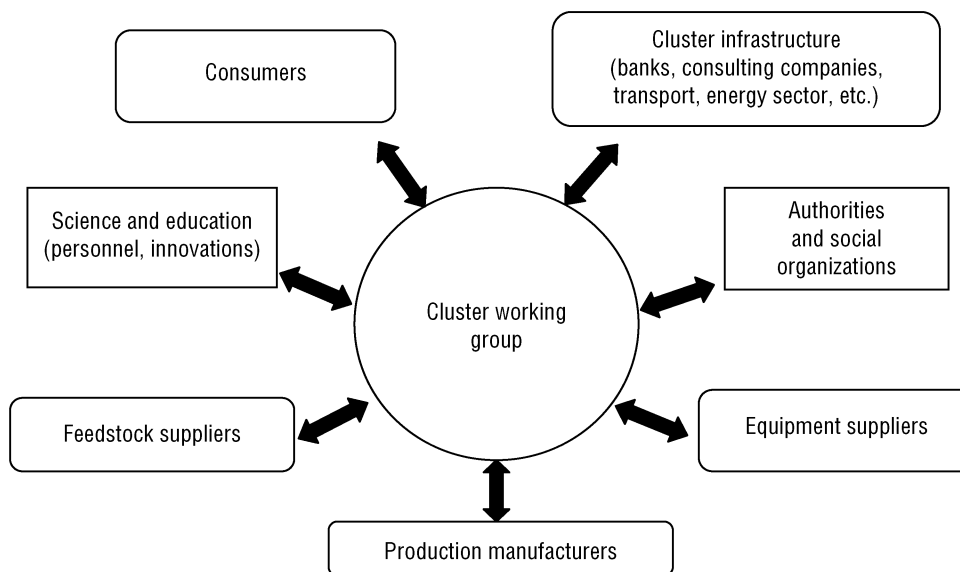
Consumers

Cluster infrastructure (banks, consulting companies, transport, energy sector, etc.)

Science and education (personnel, innovations)

Authorities and social organizations

Cluster working group

Feedstock suppliers

Equipment suppliers

Production manufacturers